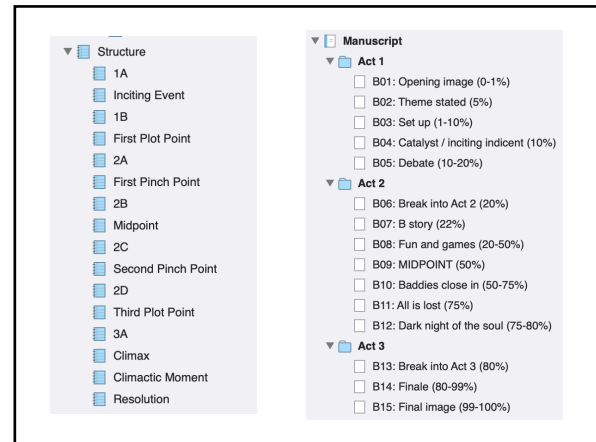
Structure
1A
Inciting Event
1B
First Plot Point
2A
First Pinch Point
2B
Midpoint
2C
Second Pinch Point
2D
Third Plot Point
3A
Climax
Climactic Moment
Resolution

Manuscript
Act 1
B01: Opening image (0-1%)
B02: Theme stated (5%)
B03: Set up (1-10%)
B04: Catalyst / inciting indicent (10%)
B05: Debate (10-20%)
Act 2
B06: Break into Act 2 (20%)
B07: B story (22%)
B08: Fun and games (20-50%)
B09: MIDPOINT (50%)
B10: Baddies close in (50-75%)
B11: All is lost (75%)
B12: Dark night of the soul (75-80%)
Act 3
B13: Break into Act 3 (80%)
B14: Finale (80-99%)
B15: Final image (99-100%)